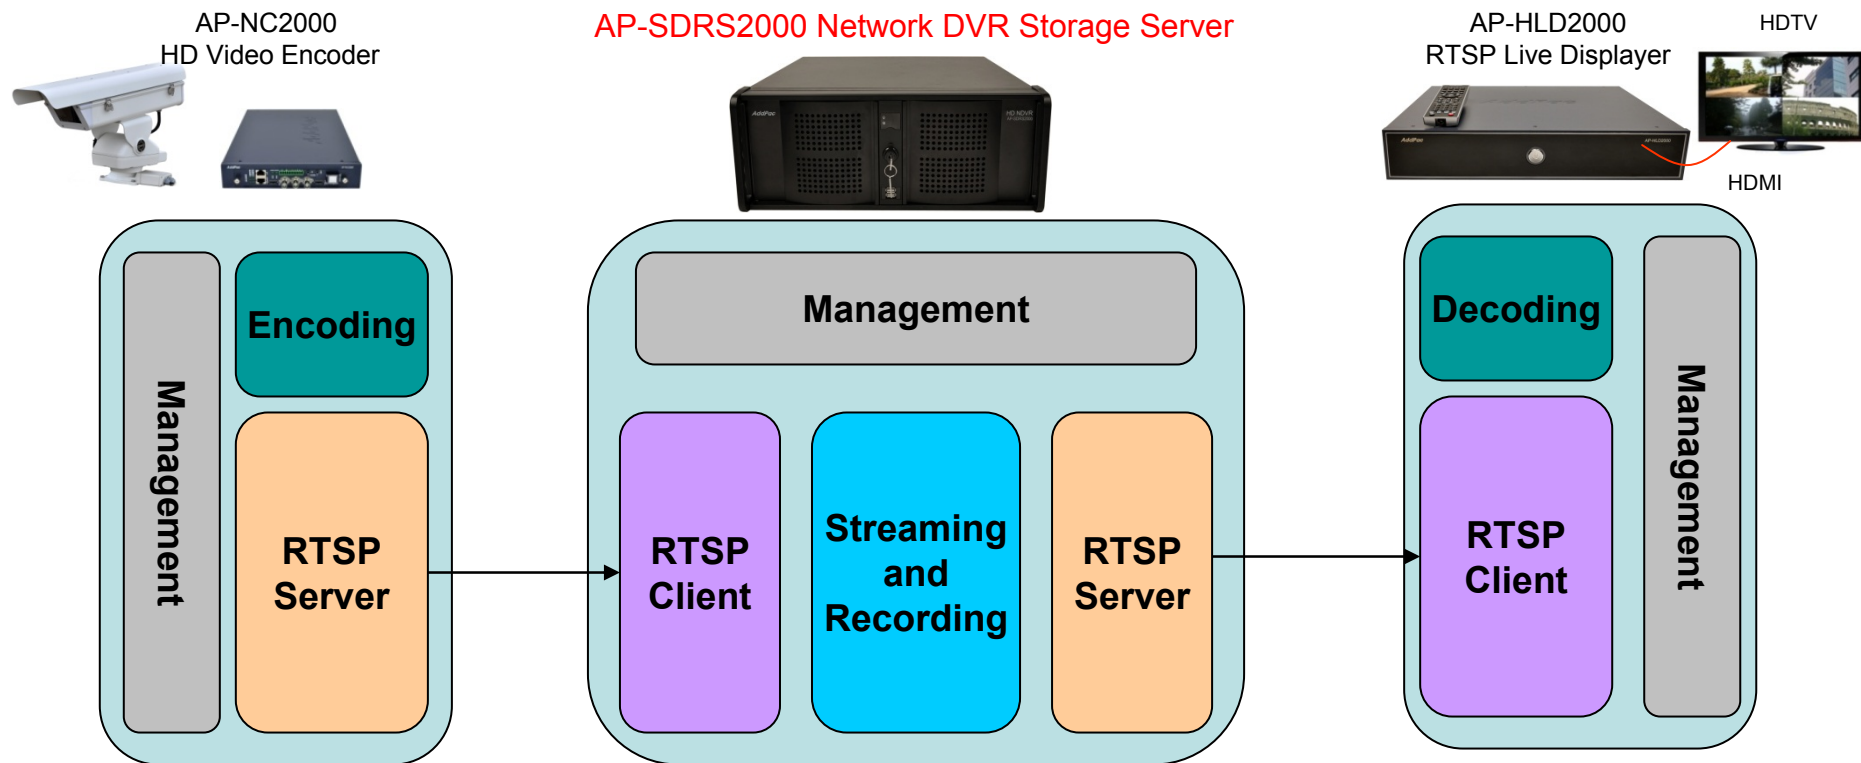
AP-NC2000
HD Video Encoder

AP-SDRS2000 Network DVR Storage Server

AP-HLD2000
RTSP Live Displayer

HDTV

HDMI

Management

Encoding

RTSP Server

Management

RTSP Client

Streaming and Recording

RTSP Server

Decoding

RTSP Client

Management